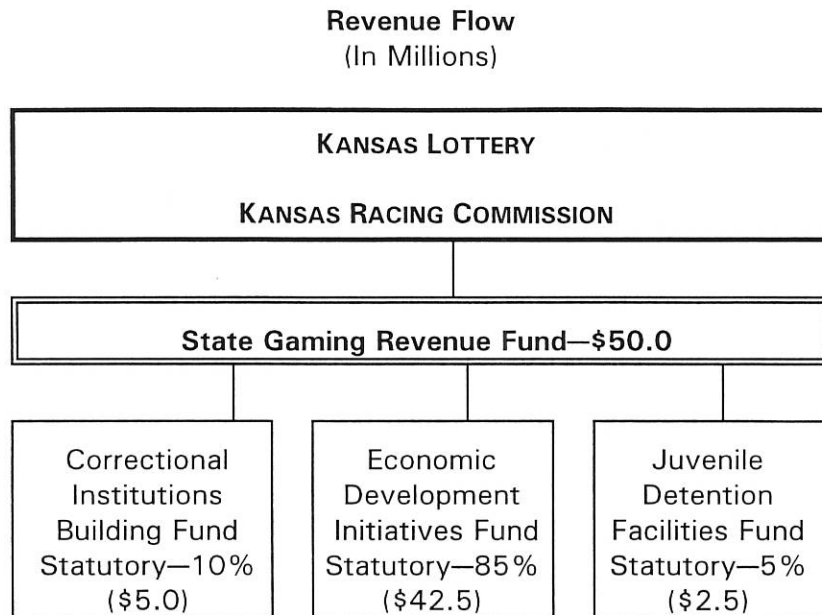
Revenue Flow
(In Millions)

KANSAS LOTTERY

KANSAS RACING COMMISSION

State Gaming Revenue Fund—\$50.0

Correctional Institutions Building Fund Statutory—10% (\$5.0)

Economic Development Initiatives Fund Statutory—85% (\$42.5)

Juvenile Detention Facilities Fund Statutory—5% (\$2.5)